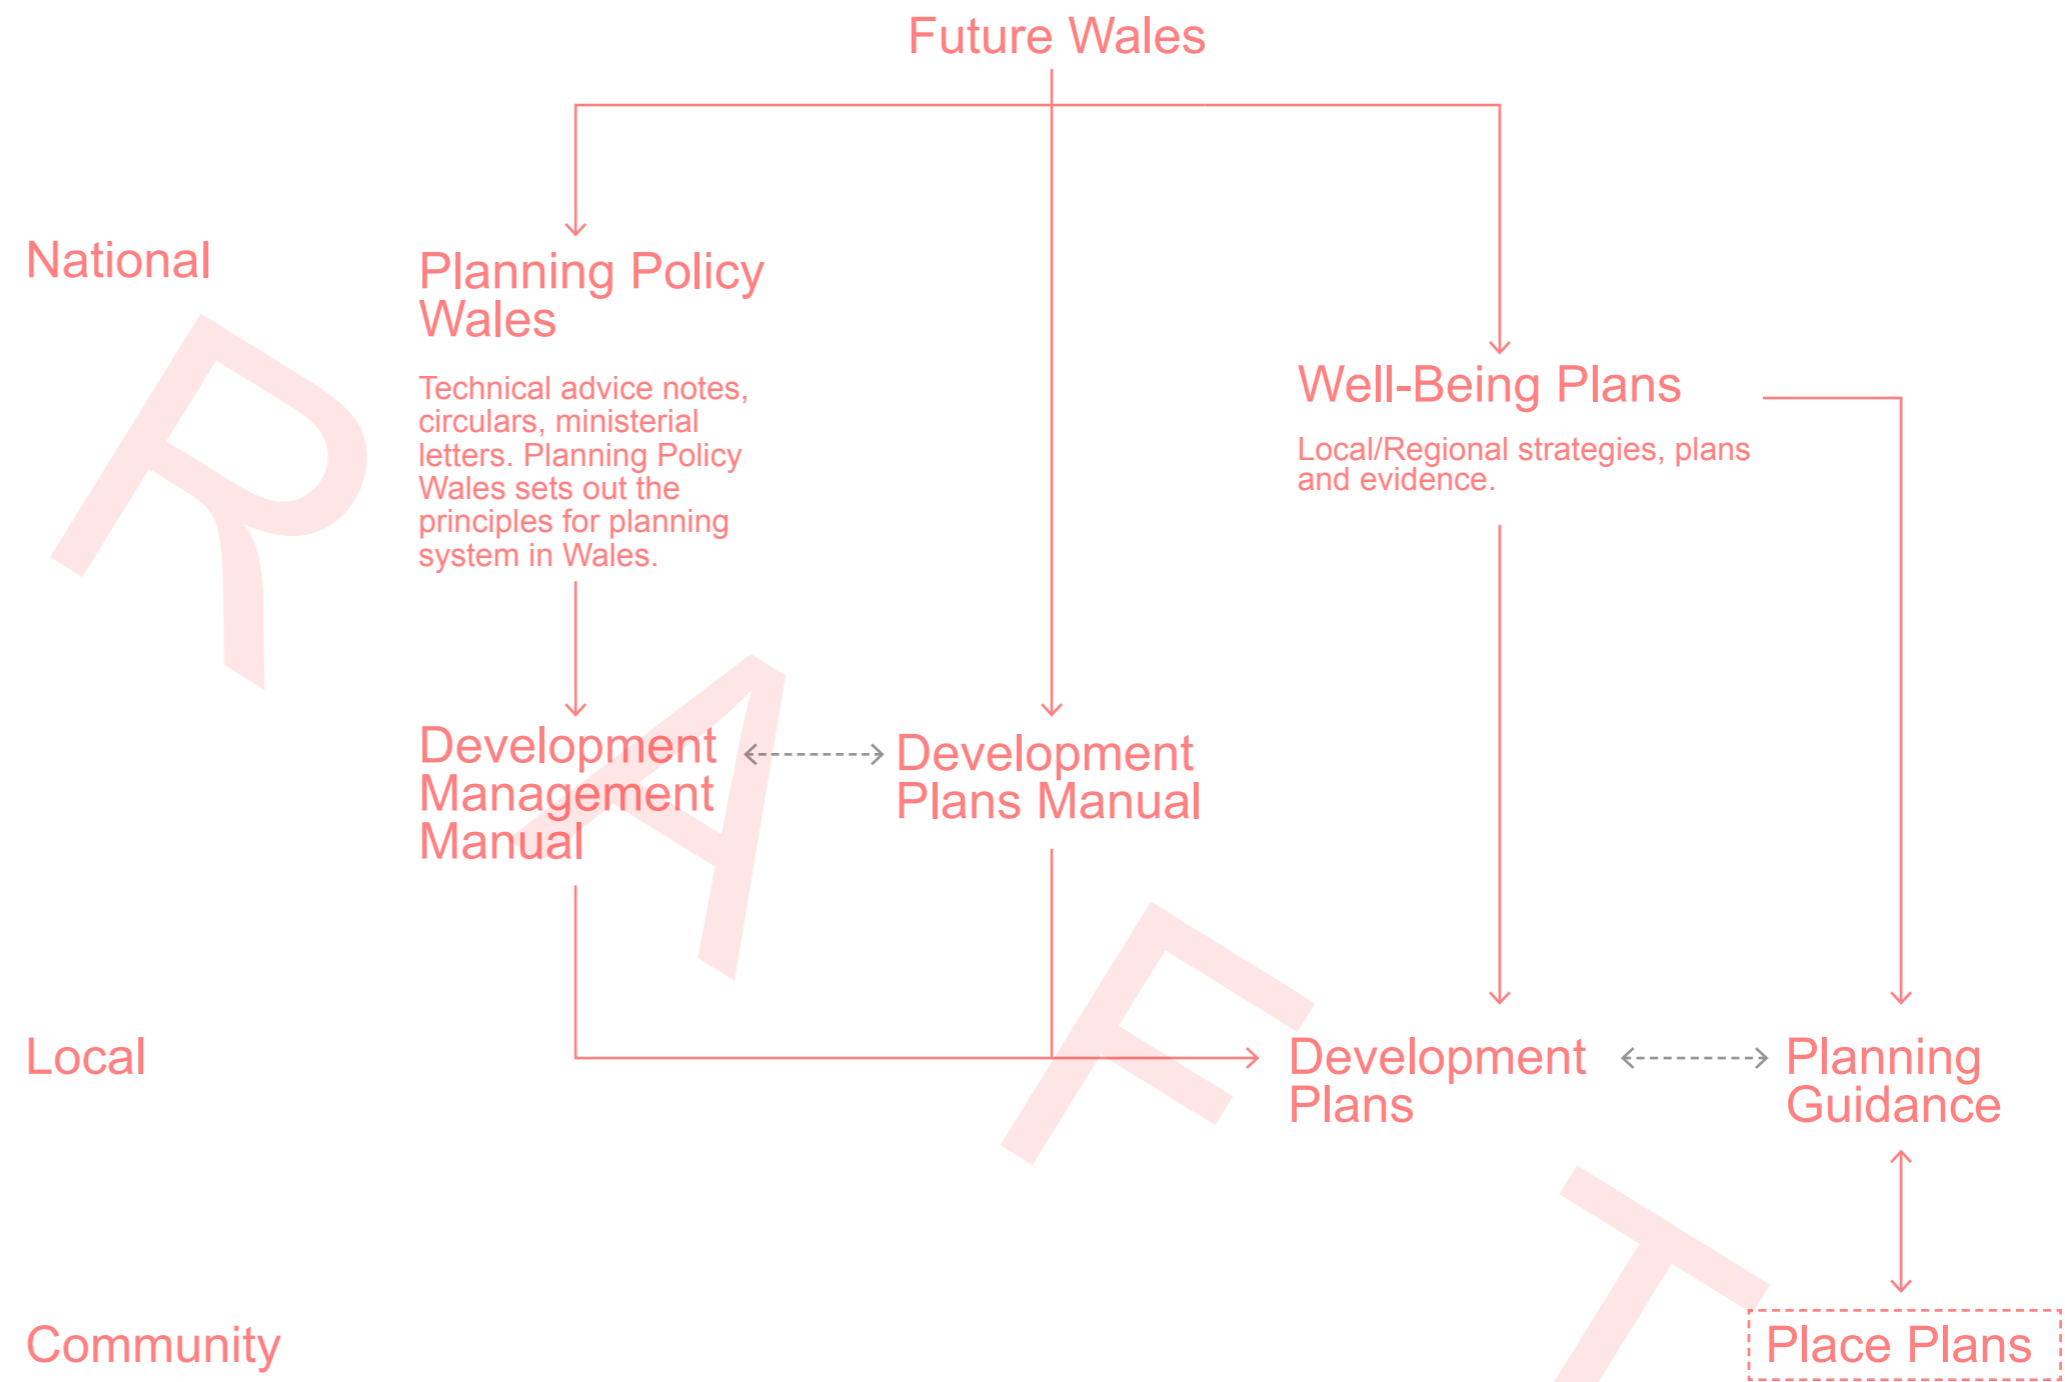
Future Wales

National

Planning Policy Wales

Technical advice notes, circulars, ministerial letters. Planning Policy Wales sets out the principles for planning system in Wales.

Well-Being Plans

Local/Regional strategies, plans and evidence.

Development Management Manual

Development Plans Manual

Local

Development Plans

Planning Guidance

Community

Place Plans

DRAFT